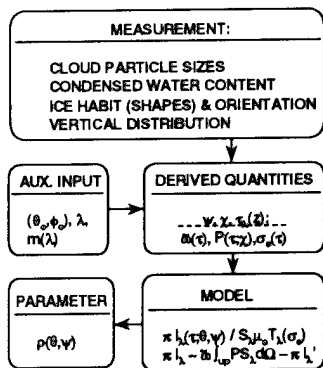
MEASUREMENT:

CLOUD PARTICLE SIZES
CONDENSED WATER CONTENT
ICE HABIT (SHAPES) & ORIENTATION
VERTICAL DISTRIBUTION

AUX. INPUT

$(\theta_o, \phi_o)$, $\lambda$, $m(\lambda)$

DERIVED QUANTITIES

$\psi$, $\chi$, $\tau_\lambda(z)$;
$\varpi(\tau)$, $P(\tau;\chi)$, $\sigma_e(\tau)$

PARAMETER

$\rho(\theta,\psi)$

MODEL

$\pi I_\lambda(\tau;\theta,\psi) / S_\lambda \mu_o T_\lambda(\sigma_e)$
$\pi I_\lambda - \varpi_o \int_{up} PS_\lambda d\Omega - \pi I_\lambda'$